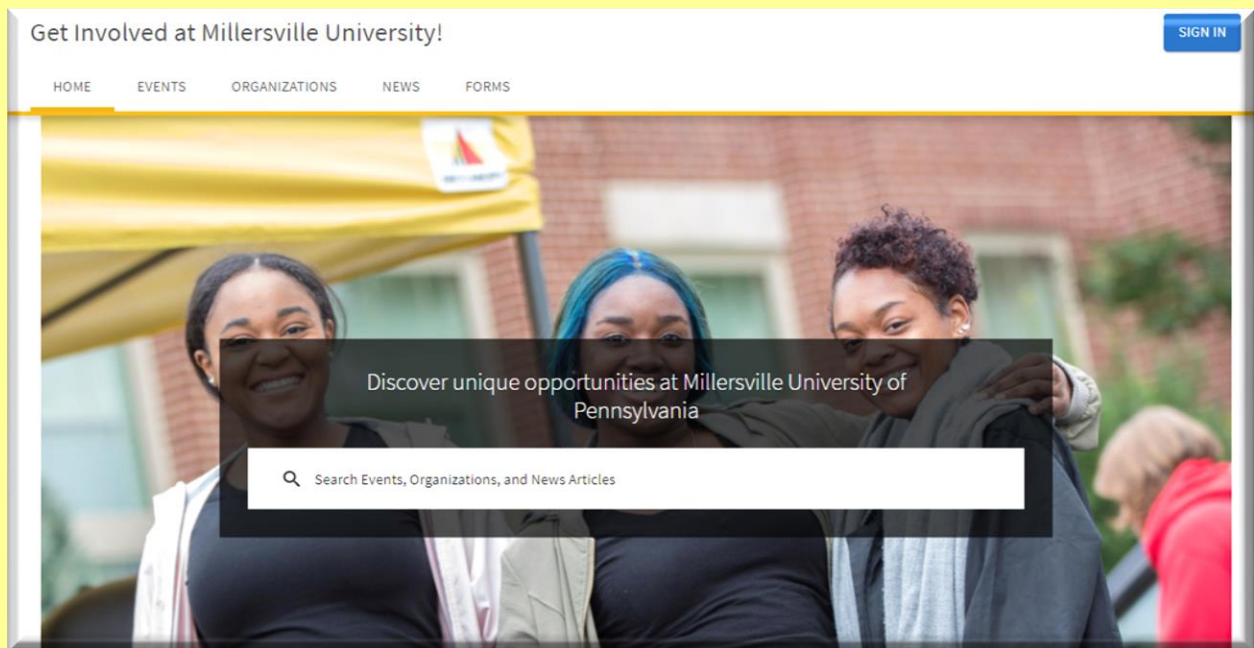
Get Involved at Millersville University!

SIGN IN

HOME EVENTS ORGANIZATIONS NEWS FORMS

Discover unique opportunities at Millersville University of Pennsylvania

Search Events, Organizations, and News Articles